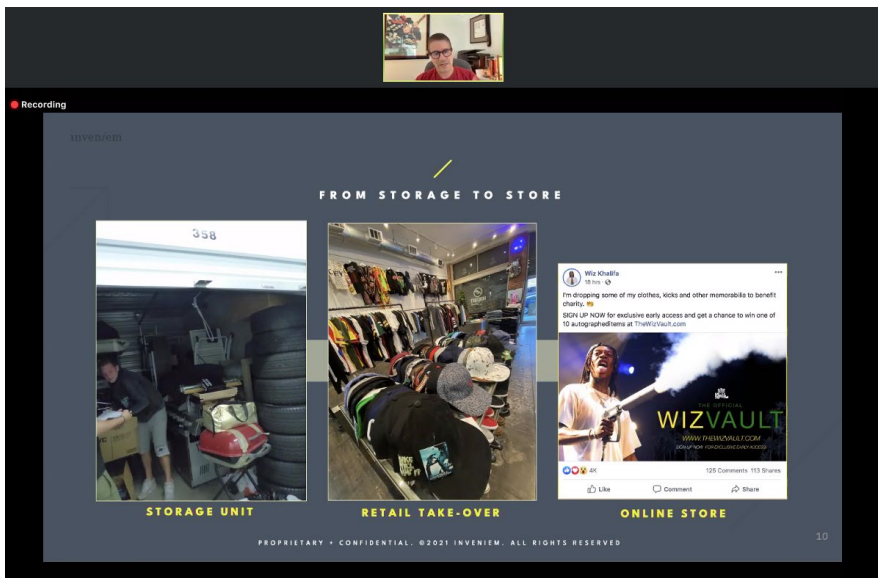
Recording

inveniem

FROM STORAGE TO STORE

358

Wiz Khalifa
18 hrs ·

I'm dropping some of my clothes, kicks and other memorabilia to benefit charity.

SIGN UP NOW for exclusive early access and get a chance to win one of 10 autographed items at TheWizVault.com

THE OFFICIAL
WIZVAULT
WWW.THEWIZVAULT.COM
SIGN UP NOW FOR EXCLUSIVE EARLY ACCESS

4K
125 Comments 113 Shares

Like Comment Share

STORAGE UNIT

RETAIL TAKE-OVER

ONLINE STORE

PROPRIETARY + CONFIDENTIAL. ©2021 INVENIEM. ALL RIGHTS RESERVED

10